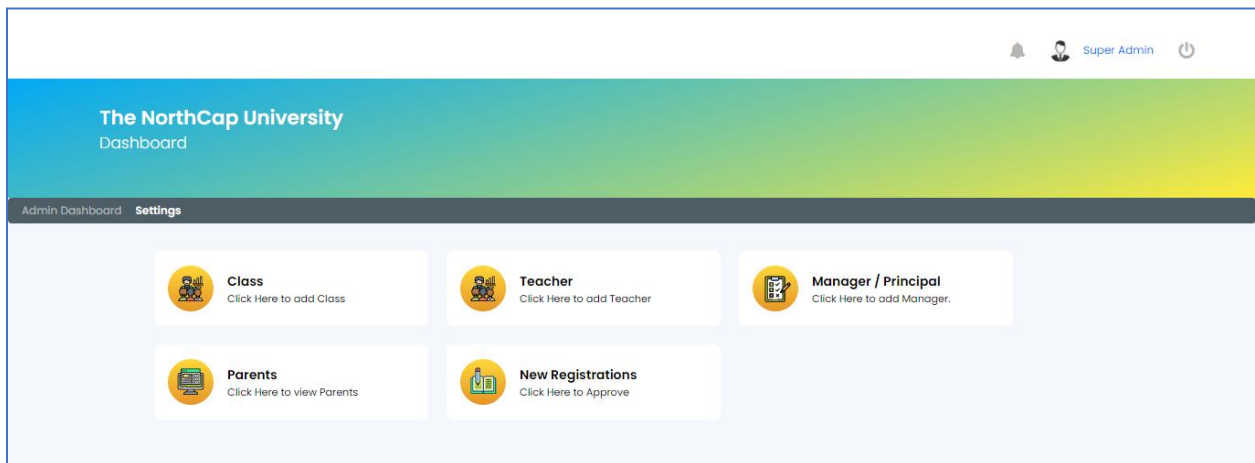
Super Admin

The NorthCap University
Dashboard

Admin Dashboard Settings

Class
Click Here to add Class

Teacher
Click Here to add Teacher

Manager / Principal
Click Here to add Manager.

Parents
Click Here to view Parents

New Registrations
Click Here to Approve